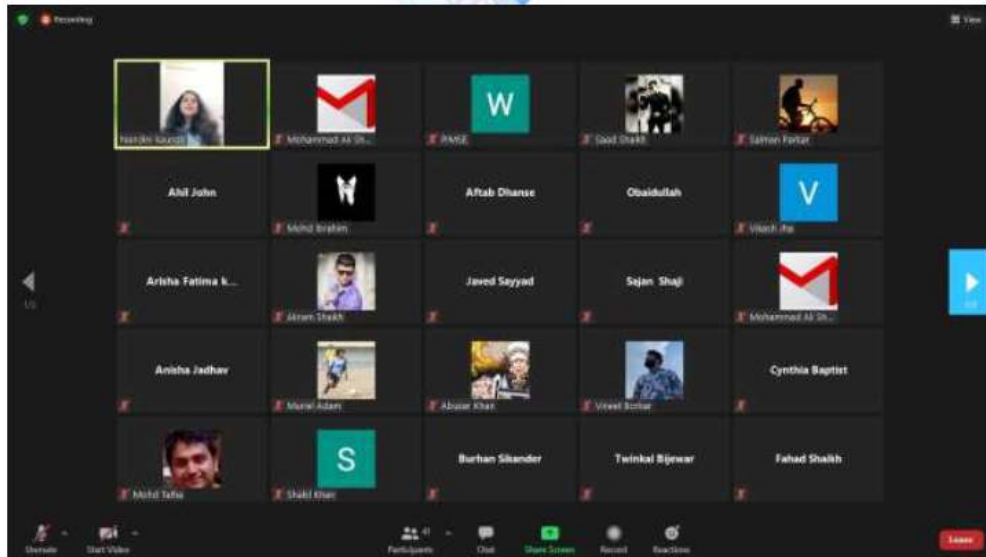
Recording

View

Nandini Kaundi
Mohammad Ali Sh...
W
PIMSE
Saad Shaikh
Salman Pattar

Ahil John
Mohd Ibrahim
Aftab Dhanse
Obaidullah
V
Vikash Jha

1/3
Arisha Fatima k...
Akram Shaikh
Javed Sayyad
Sajan Shaji
Mohammad Ali Sh...
2/3

Anisha Jadhav
Muriel Adam
Abuzar Khan
Vineet Borkar
Cynthia Baptist

Mohd Talha
S
Shakil Khan
Burhan Sikander
Twinkal Bijewar
Fahad Shaikh

Unmute
Start Video
41
Participants
Chat
Share Screen
Record
Reactions
Leave